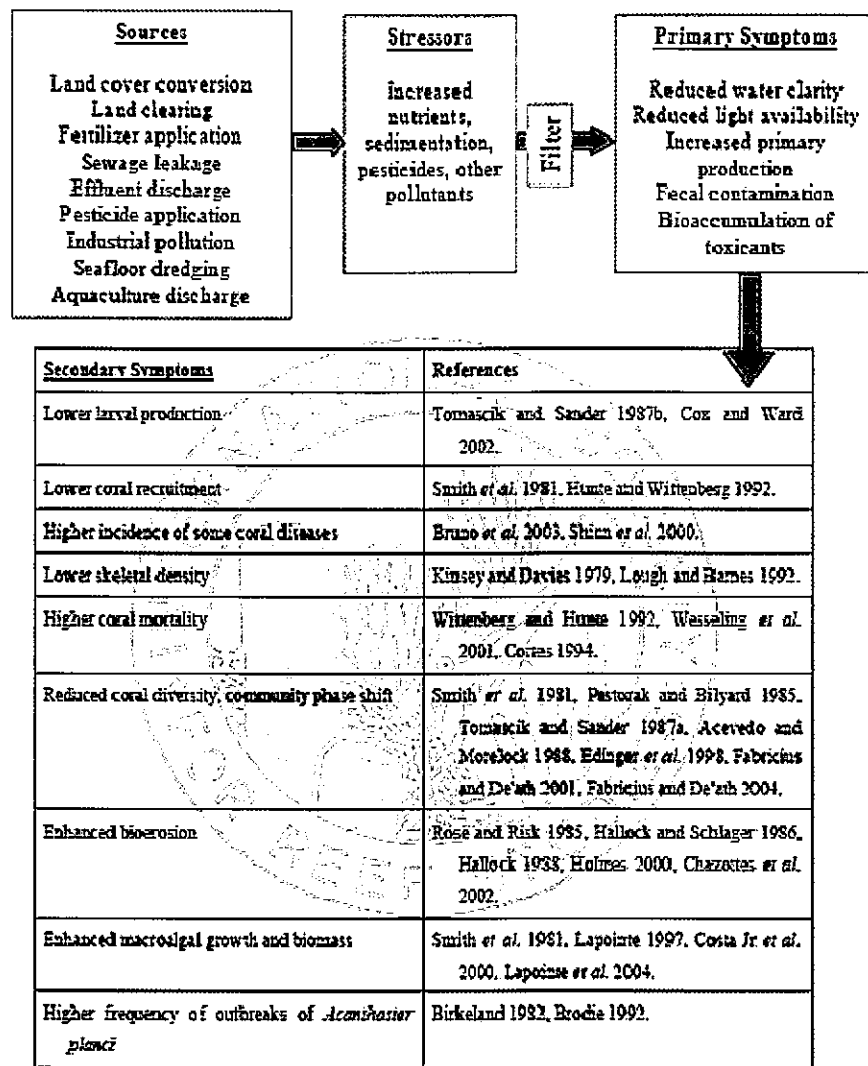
Sources

Land cover conversion
Land clearing
Fertilizer application
Sewage leakage
Effluent discharge
Pesticide application
Industrial pollution
Seafloor dredging
Aquaculture discharge

Stressors

Increased nutrients, sedimentation, pesticides, other pollutants

Filter

Primary Symptoms

Reduced water clarity
Reduced light availability
Increased primary production
Fecal contamination
Bioaccumulation of toxicants

| Secondary Symptoms | References |
|---|---|
| Lower larval production | Tomascik and Sander 1987b, Cox and Ward 2002. |
| Lower coral recruitment | Smith *et al.* 1981, Hunte and Wittenberg 1992. |
| Higher incidence of some coral diseases | Bruno *et al.* 2003, Shinn *et al.* 2000. |
| Lower skeletal density | Kinsey and Davies 1979, Lough and Barnes 1992. |
| Higher coral mortality | Wittenberg and Hunte 1992, Wesseling *et al.* 2001, Cortes 1994. |
| Reduced coral diversity, community phase shift | Smith *et al.* 1981, Pastorak and Bilyard 1985, Tomascik and Sander 1987a, Acevedo and Morelock 1988, Edinger *et al.* 1998, Fabricius and De'ath 2001, Fabricius and De'ath 2004. |
| Enhanced bioerosion | Rose and Risk 1985, Hallock and Schlager 1986, Hallock 1988, Holmes 2000, Chazottes *et al.* 2002. |
| Enhanced macroalgal growth and biomass | Smith *et al.* 1981, Lapointe 1997, Costa Jr. *et al.* 2000, Lapointe *et al.* 2004. |
| Higher frequency of outbreaks of *Acanthaster planci* | Birkeland 1982, Brodie 1992. |